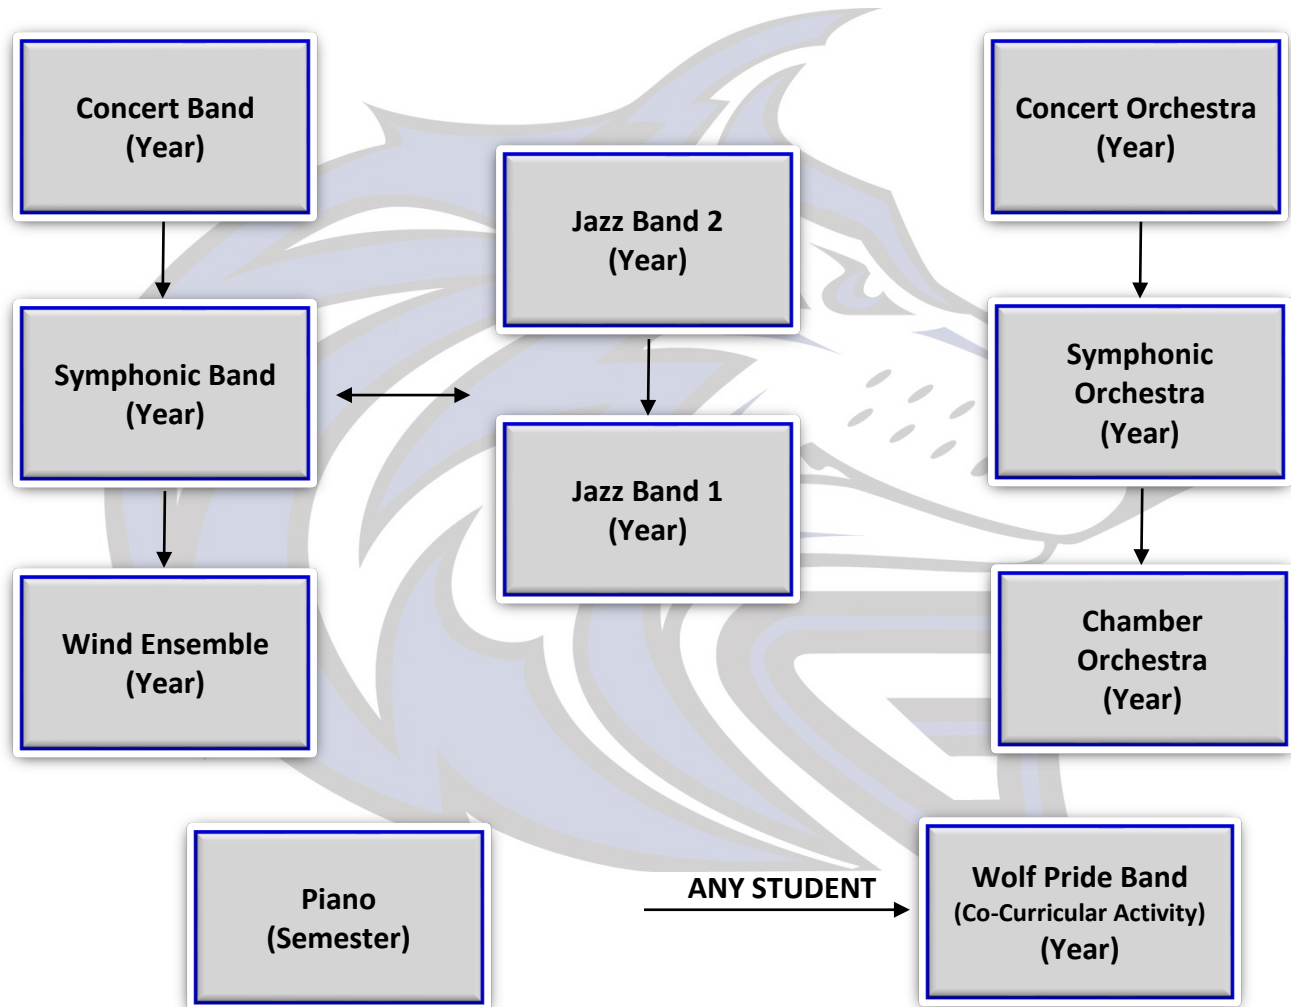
Concert Band
(Year)

Jazz Band 2
(Year)

Concert Orchestra
(Year)

Symphonic Band
(Year)

Jazz Band 1
(Year)

Symphonic Orchestra
(Year)

Wind Ensemble
(Year)

Chamber Orchestra
(Year)

Piano
(Semester)

ANY STUDENT

Wolf Pride Band
(Co-Curricular Activity)
(Year)